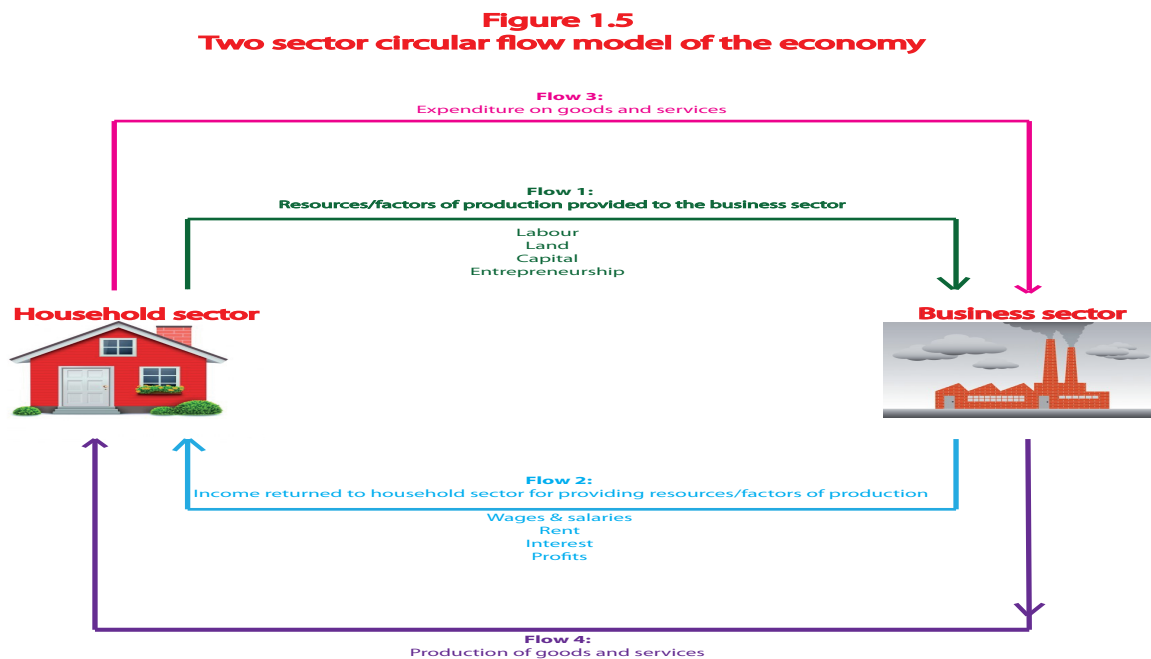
Figure 1.5
Two sector circular flow model of the economy

Flow 3:
Expenditure on goods and services

Flow 1:
Resources/factors of production provided to the business sector

Labour
Land
Capital
Entrepreneurship

Household sector

Business sector

Flow 2:
Income returned to household sector for providing resources/factors of production

Wages & salaries
Rent
Interest
Profits

Flow 4:
Production of goods and services